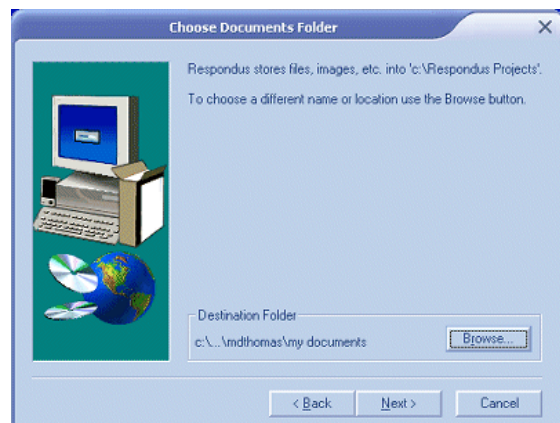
Choose Documents Folder

Respondus stores files, images, etc. into 'c:\Respondus Projects'.

To choose a different name or location use the Browse button.

Destination Folder

c:\...\mdthomas\my documents

Browse...

< Back

Next >

Cancel